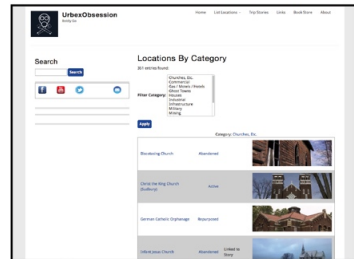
UrbexObsession

Home List Locations Trip Stories Links Book Store About

Search

Search

Locations By Category

Filter Category:

Churches, Etc.
Commercial
Gas / Motels / Hotels
Ghost Towns
Houses
Industrial
Infrastructure
Military
Mining

Apply

Category: Churches, Etc.

| | | |
|---|---|---|
| Wandering Church | Abandoned | |
| Christ Stirling Church (Sudbury) | Active | |
| German Catholic Orphanage | Repurposed | |
| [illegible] Church | Abandoned | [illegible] |